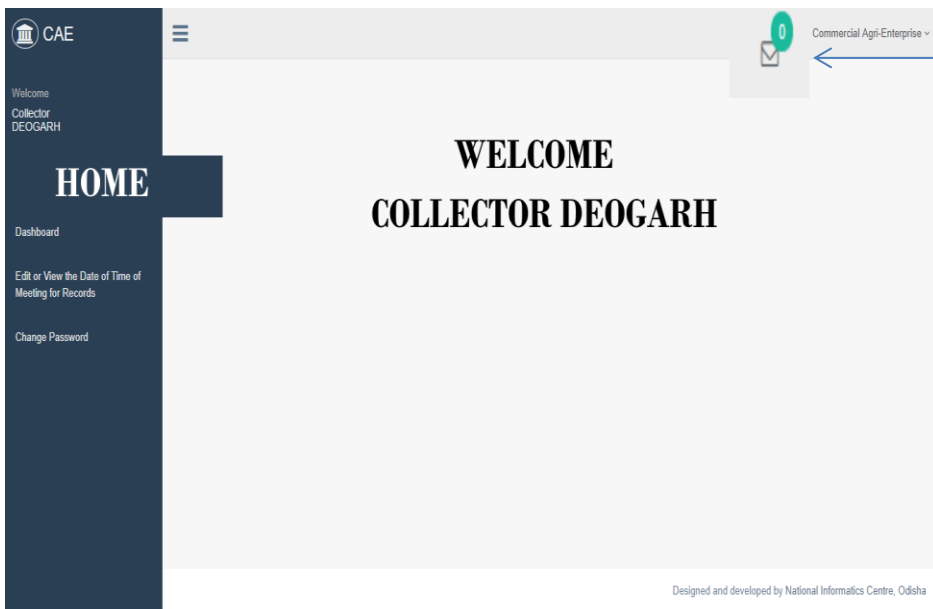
CAE

Welcome
Collector
DEOGARH

HOME

Dashboard

Edit or View the Date of Time of Meeting for Records

Change Password

0

Commercial Agri-Enterprise

WELCOME
COLLECTOR DEOGARH

Designed and developed by National Informatics Centre, Odisha